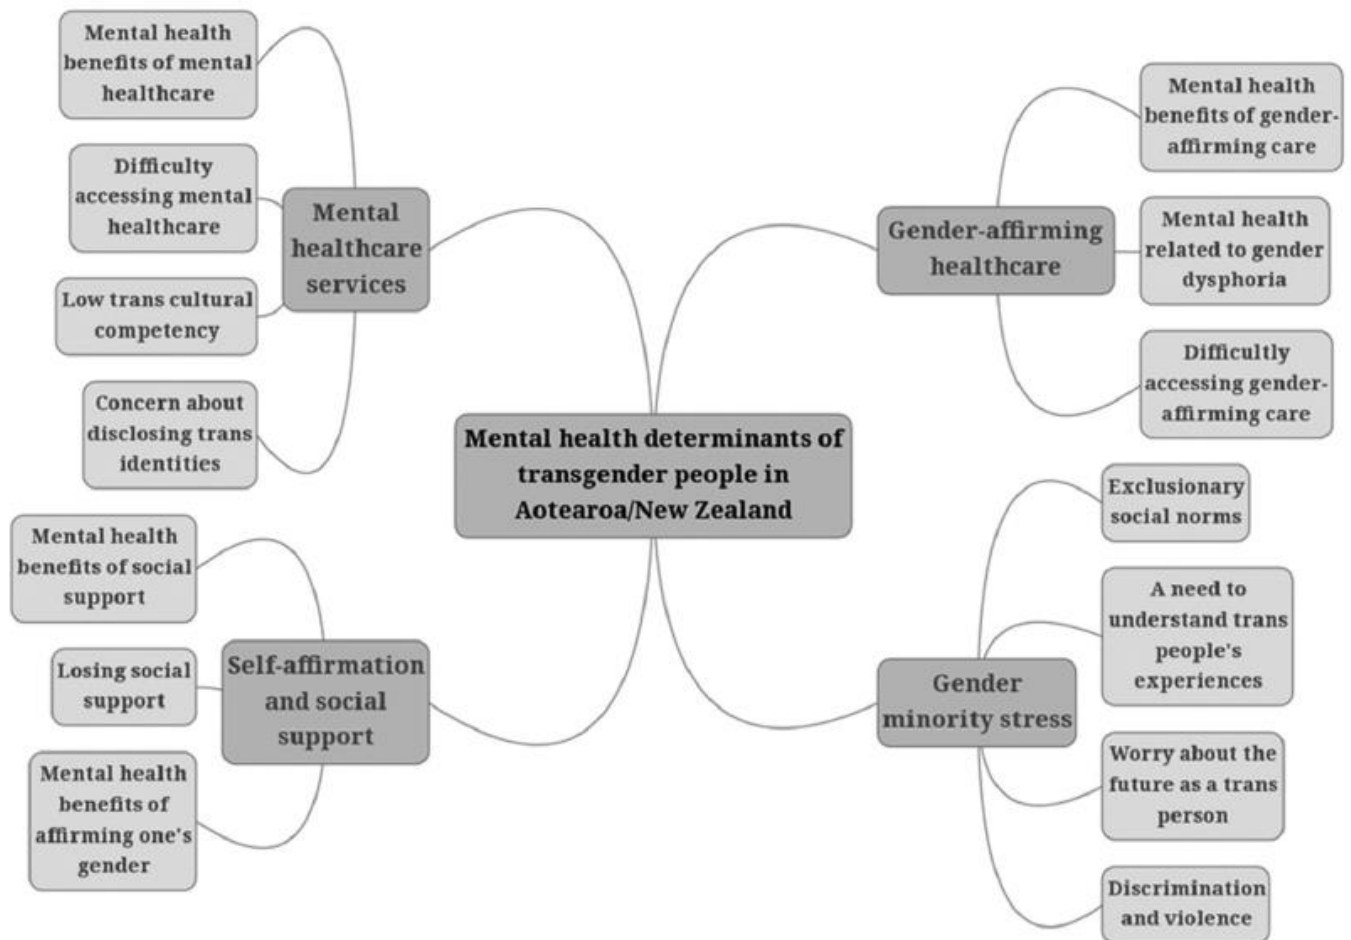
Mental health determinants of transgender people in Aotearoa/New Zealand

Mental healthcare services

Mental health benefits of mental healthcare

Difficulty accessing mental healthcare

Low trans cultural competency

Concern about disclosing trans identities

Gender-affirming healthcare

Mental health benefits of gender-affirming care

Mental health related to gender dysphoria

Difficultly accessing gender-affirming care

Self-affirmation and social support

Mental health benefits of social support

Losing social support

Mental health benefits of affirming one's gender

Gender minority stress

Exclusionary social norms

A need to understand trans people's experiences

Worry about the future as a trans person

Discrimination and violence